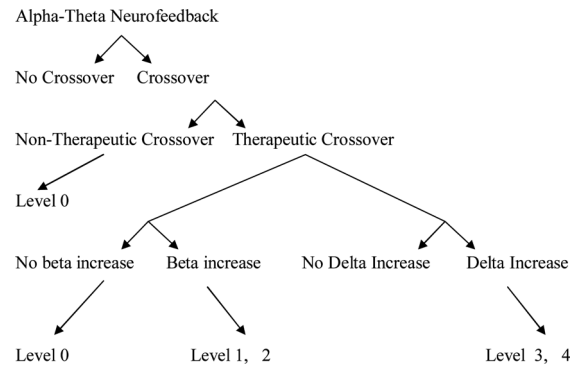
Alpha-Theta Neurofeedback

No Crossover Crossover

Non-Therapeutic Crossover Therapeutic Crossover

Level 0

No beta increase Beta increase No Delta Increase Delta Increase

Level 0 Level 1, 2 Level 3, 4